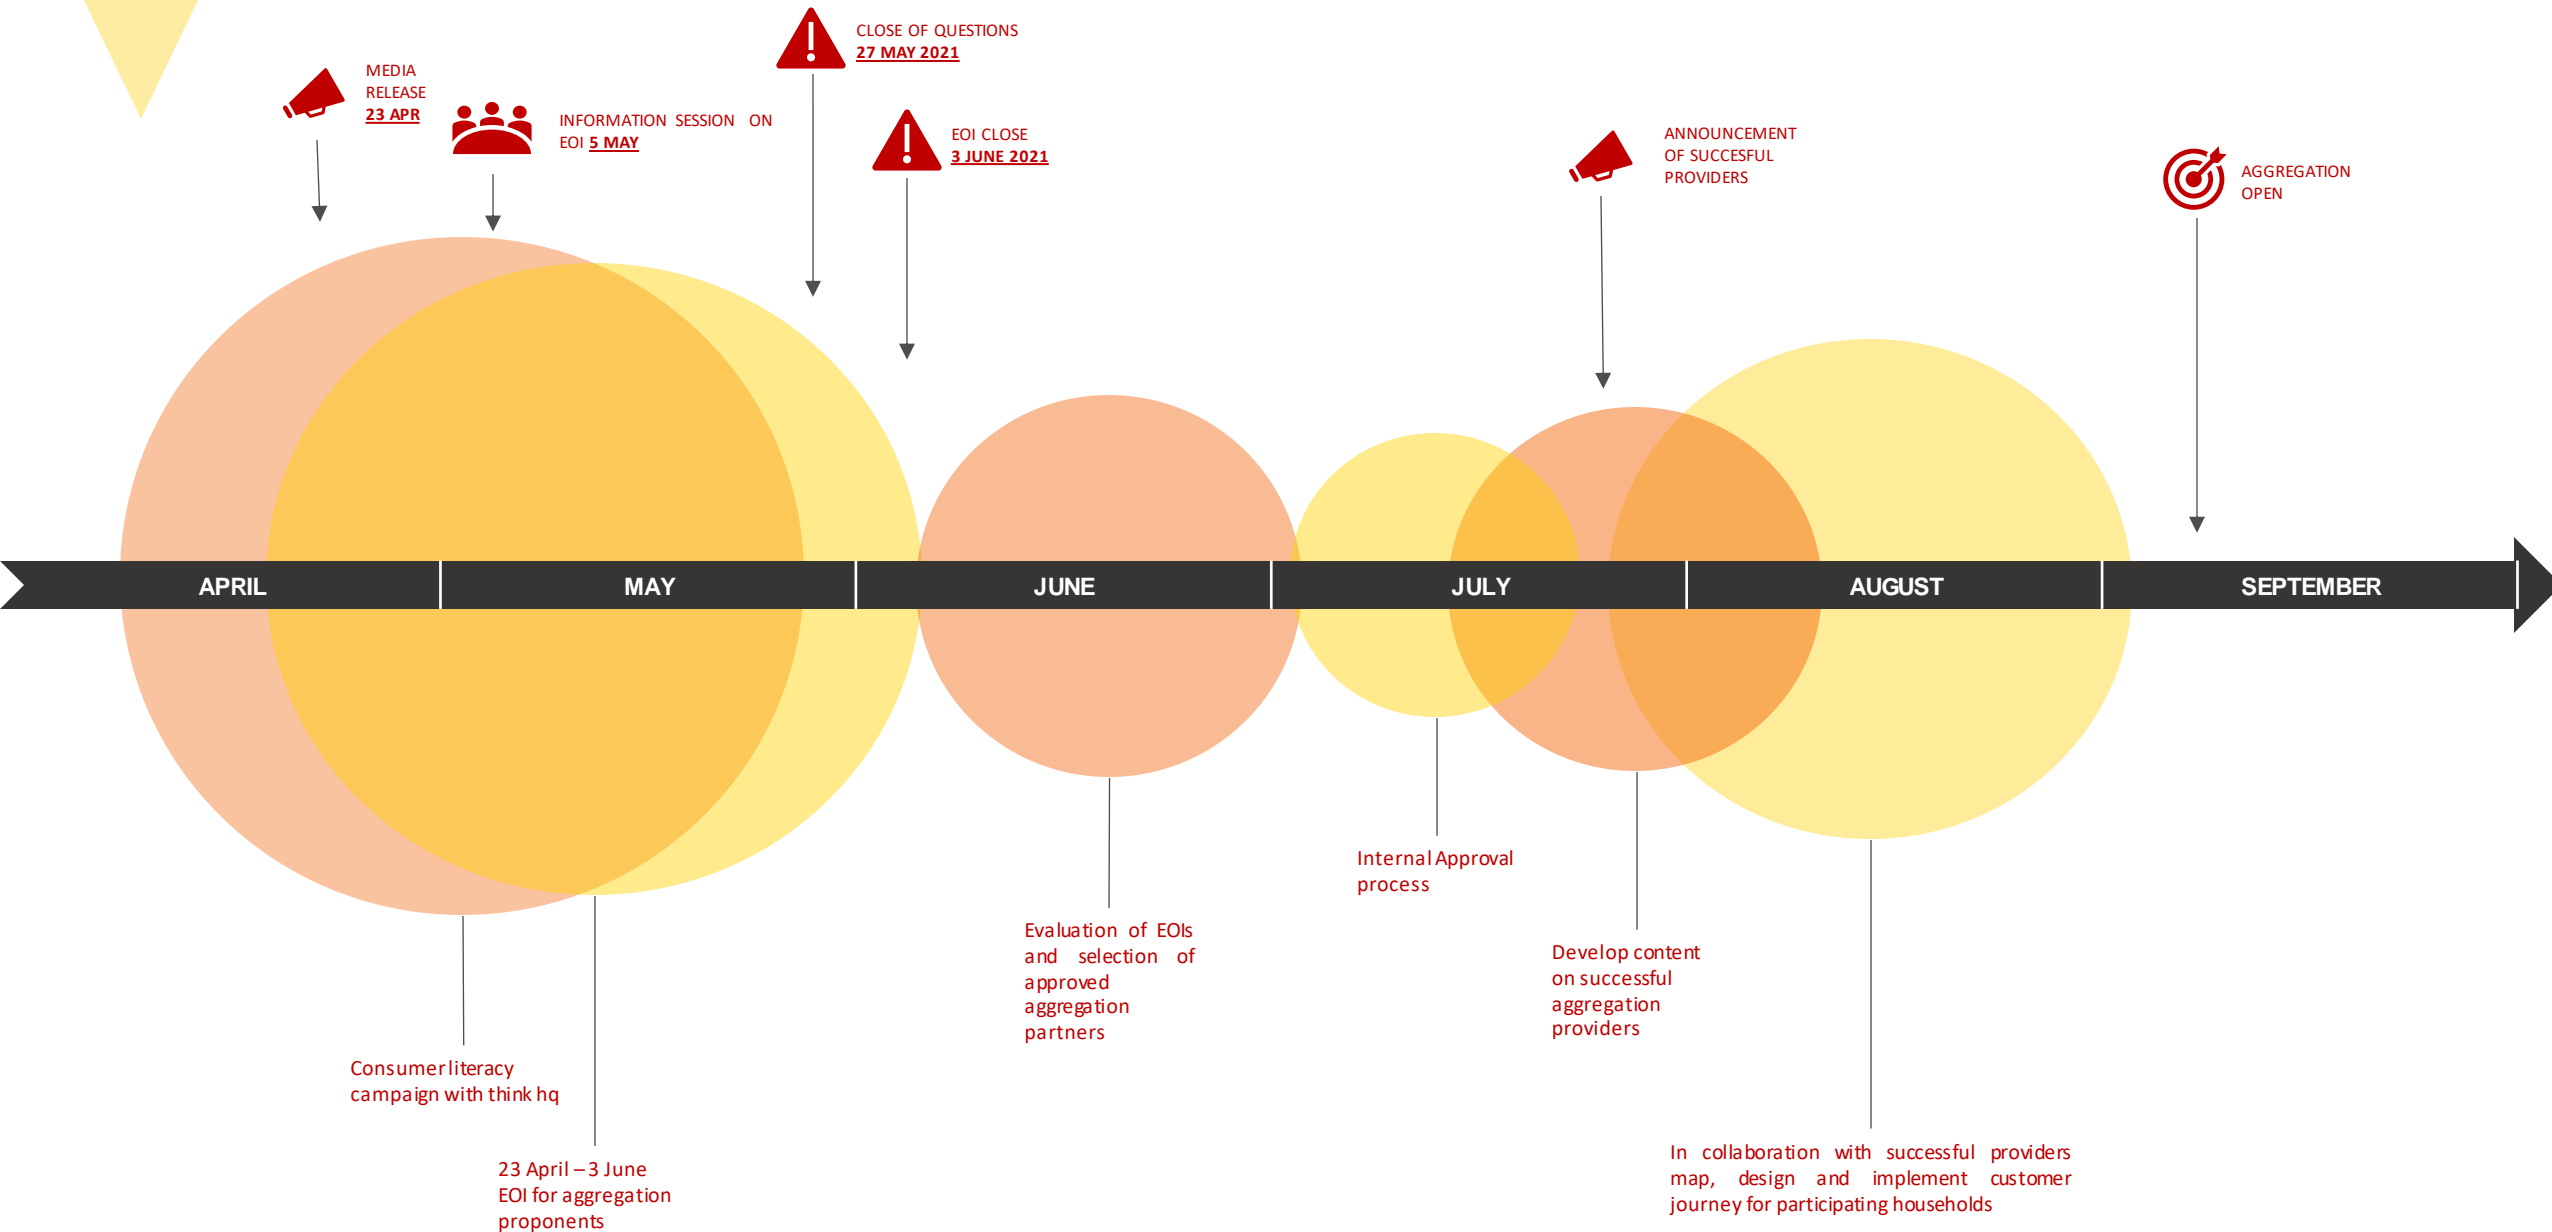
MEDIA RELEASE
23 APR

INFORMATION SESSION ON EOI 5 MAY

CLOSE OF QUESTIONS
27 MAY 2021

EOI CLOSE
3 JUNE 2021

ANNOUNCEMENT OF SUCCESFUL PROVIDERS

AGGREGATION OPEN

APRIL | MAY | JUNE | JULY | AUGUST | SEPTEMBER

Consumer literacy campaign with think hq

23 April – 3 June
EOI for aggregation proponents

Evaluation of EOIs and selection of approved aggregation partners

Internal Approval process

Develop content on successful aggregation providers

In collaboration with successful providers map, design and implement customer journey for participating households